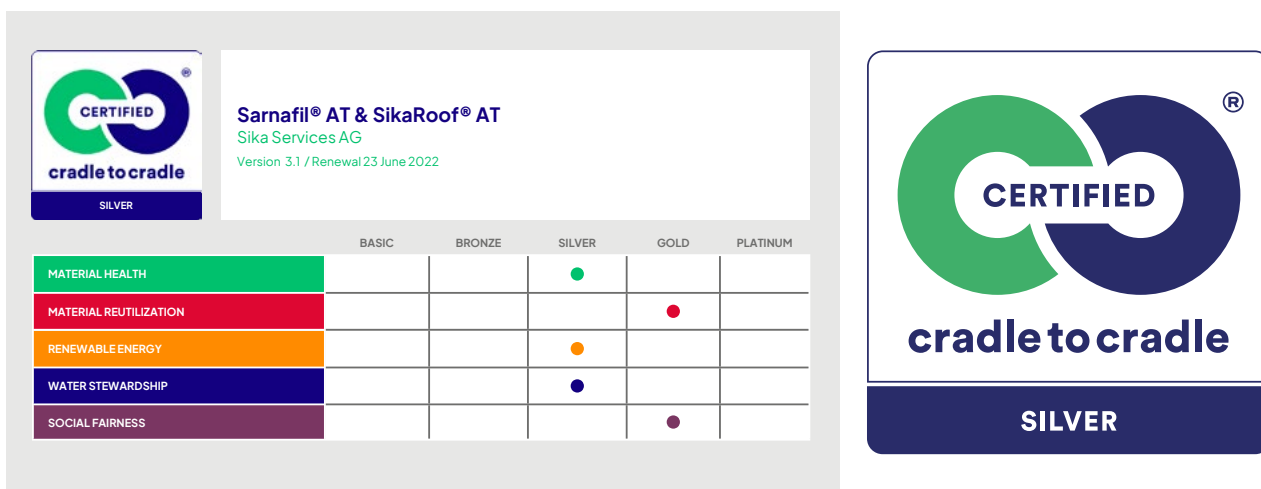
®
CERTIFIED
cradle to cradle
SILVER

Sarnafil® AT & SikaRoof® AT
Sika Services AG
Version 3.1 / Renewal 23 June 2022

| | BASIC | BRONZE | SILVER | GOLD | PLATINUM |
|---|---|---|---|---|---|
| MATERIAL HEALTH | | | ● | | |
| MATERIAL REUTILIZATION | | | | ● | |
| RENEWABLE ENERGY | | | ● | | |
| WATER STEWARDSHIP | | | ● | | |
| SOCIAL FAIRNESS | | | | ● | |

®
CERTIFIED
cradle to cradle
SILVER